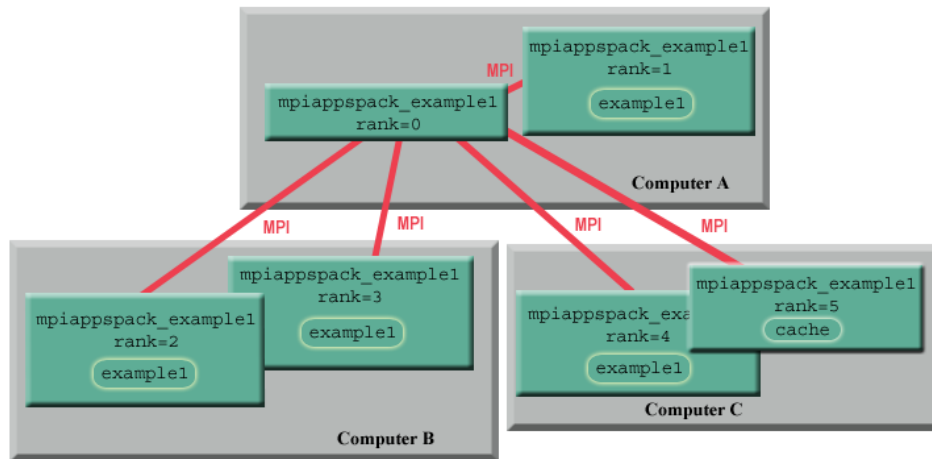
mpiappspack_example1
rank=1
example1

MPI

mpiappspack_example1
rank=0

Computer A

MPI

MPI

MPI

MPI

mpiappspack_example1
rank=3
example1

mpiappspack_example1
rank=2
example1

Computer B

mpiappspack_exa
rank=4
example1

mpiappspack_example1
rank=5
cache

Computer C